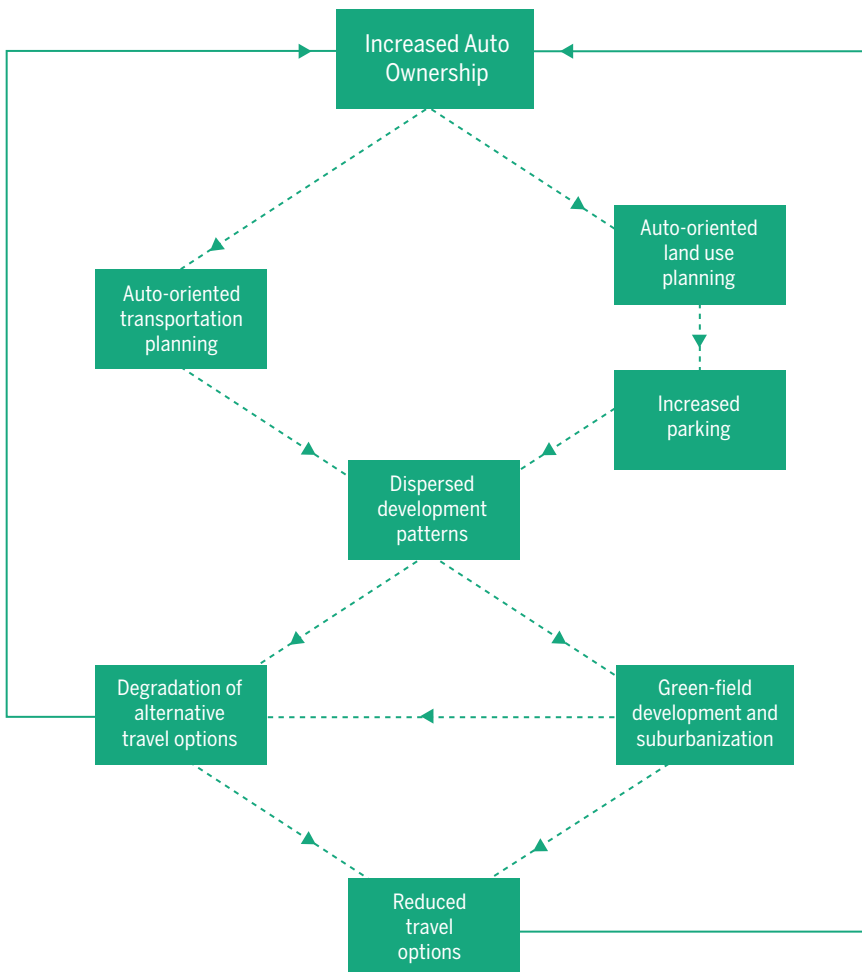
Increased Auto Ownership

Auto-oriented transportation planning

Auto-oriented land use planning

Increased parking

Dispersed development patterns

Degradation of alternative travel options

Green-field development and suburbanization

Reduced travel options